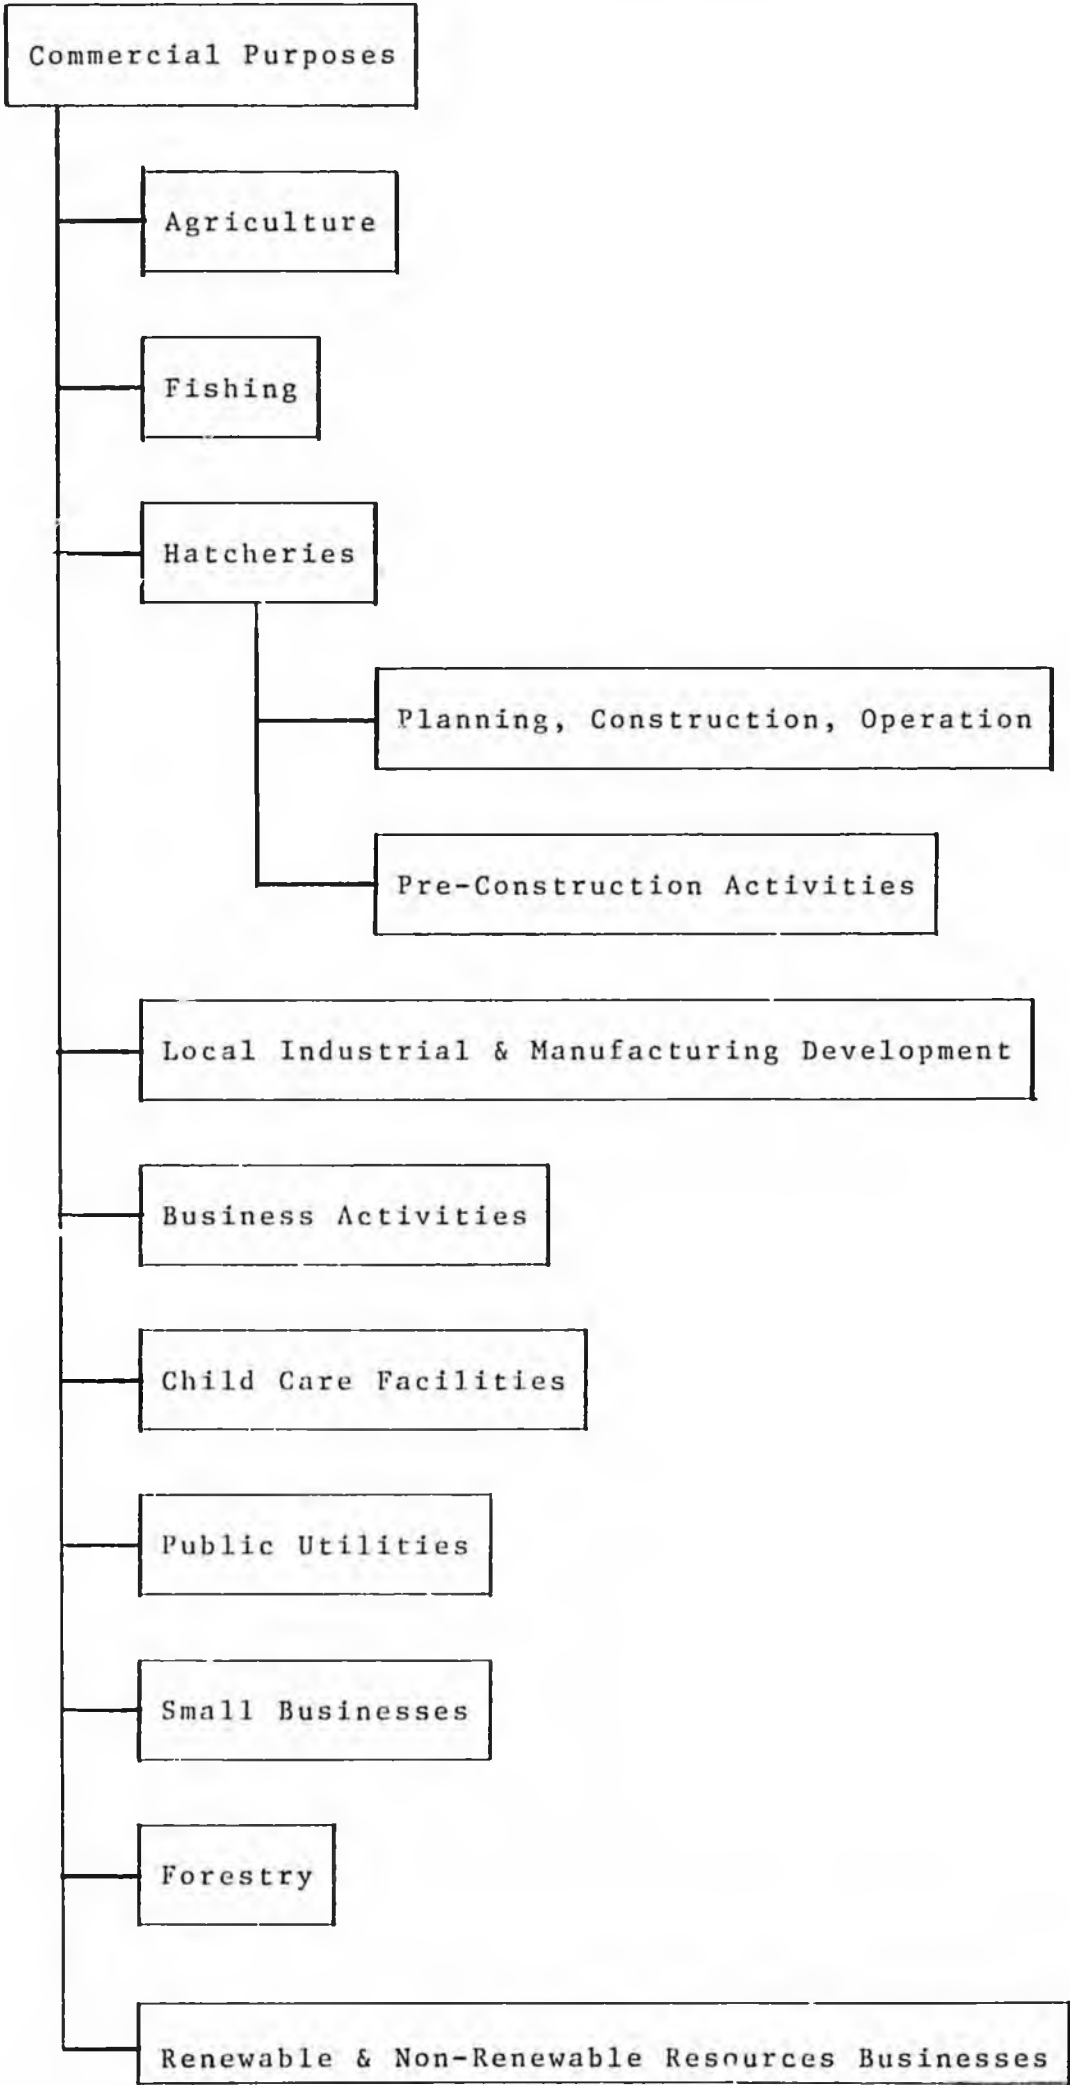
Commercial Purposes

Agriculture

Fishing

Hatcheries

Planning, Construction, Operation

Pre-Construction Activities

Local Industrial & Manufacturing Development

Business Activities

Child Care Facilities

Public Utilities

Small Businesses

Forestry

Renewable & Non-Renewable Resources Businesses